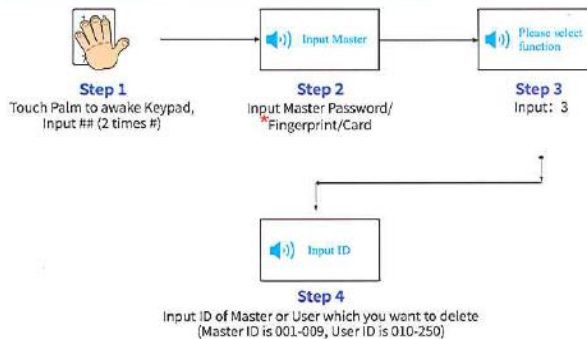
Input Master

Please select function

Step 1
Touch Palm to awake Keypad, Input ## (2 times #)

Step 2
Input Master Password/ *Fingerprint/Card

Step 3
Input: 3

Input ID

Step 4
Input ID of Master or User which you want to delete (Master ID is 001-009, User ID is 010-250)